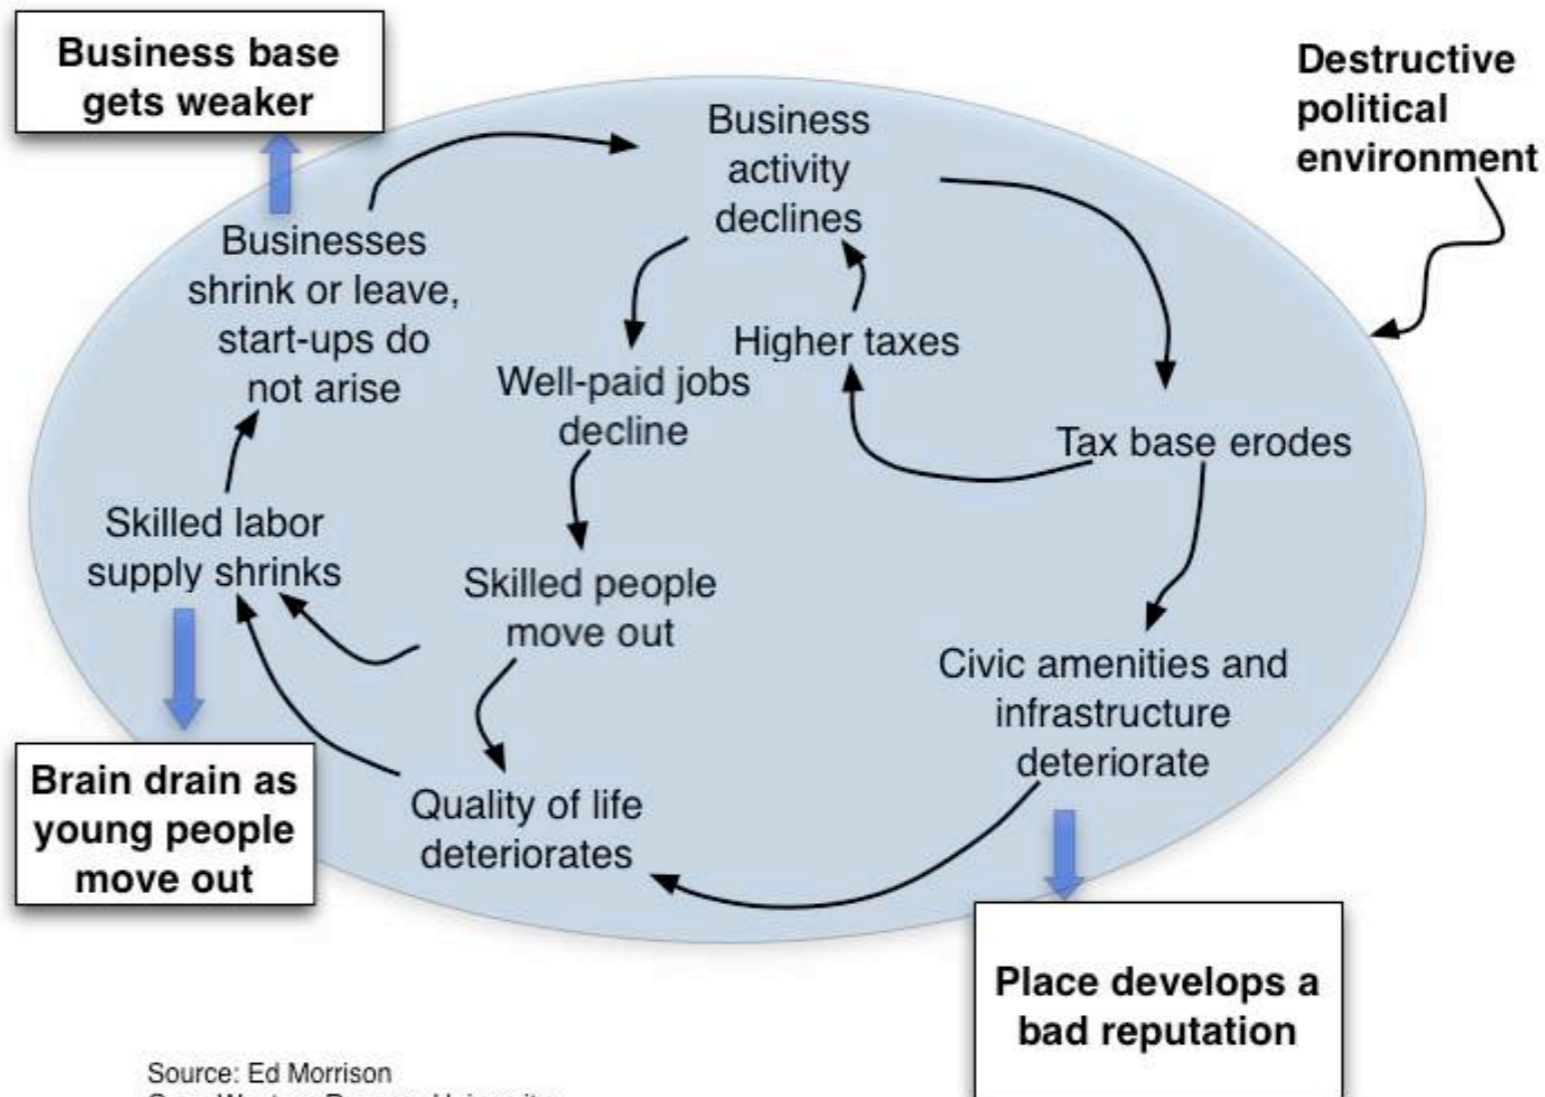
Business base gets weaker

Destructive political environment

Business activity declines

Businesses shrink or leave, start-ups do not arise

Higher taxes

Well-paid jobs decline

Tax base erodes

Skilled labor supply shrinks

Skilled people move out

Civic amenities and infrastructure deteriorate

Brain drain as young people move out

Quality of life deteriorates

Place develops a bad reputation

Source: Ed Morrison

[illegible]